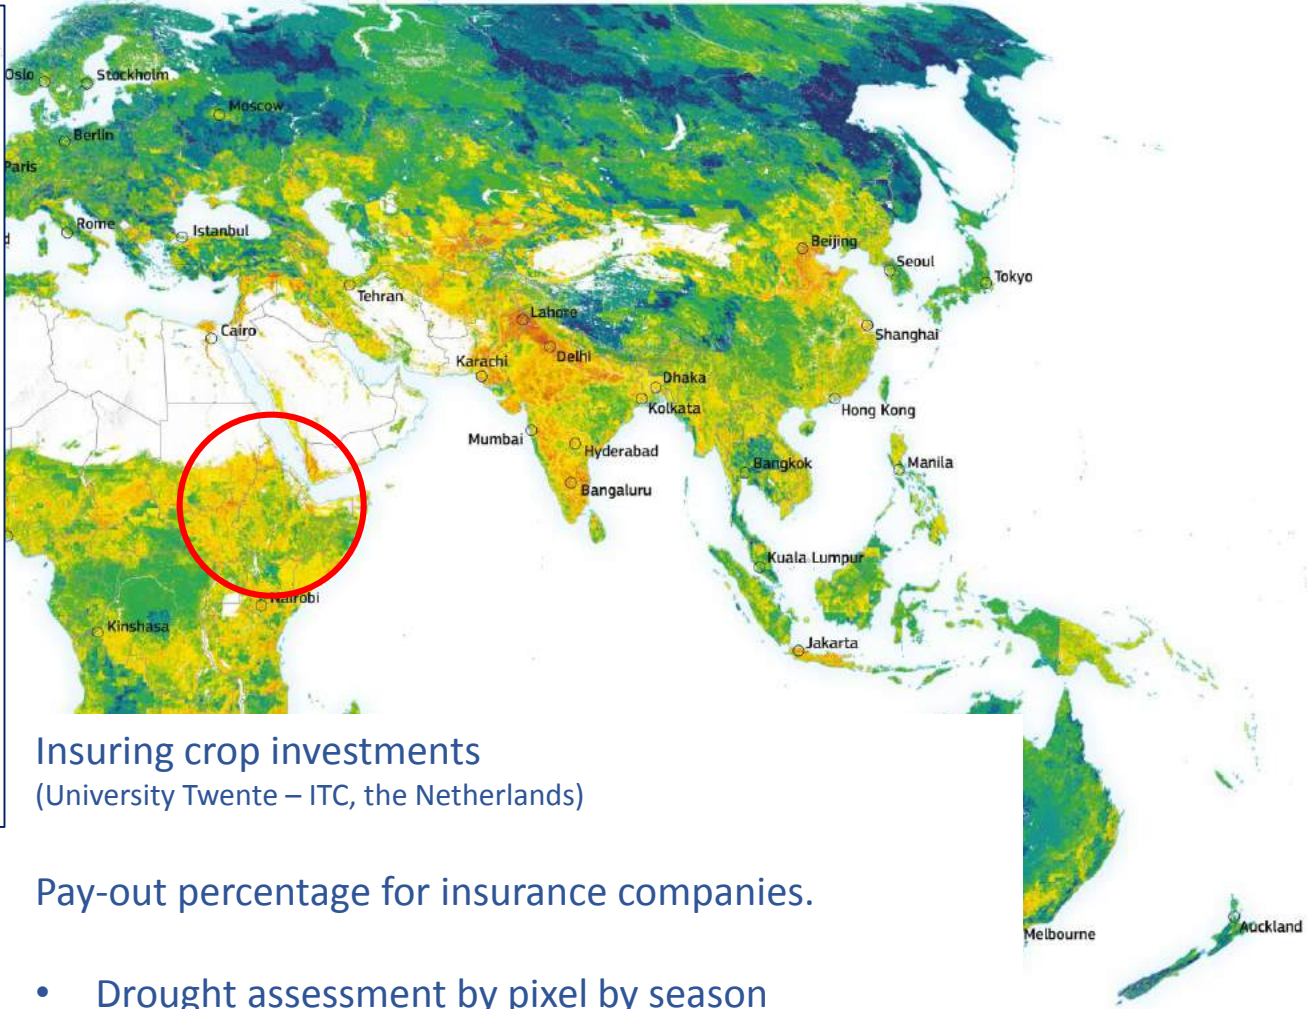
Oslo
Stockholm
Moscow
Berlin
Paris
Rome
Istanbul
Beijing
Seoul
Tokyo
Tehran
Lahore
Cairo
Shanghai
Karachi
Delhi
Dhaka
Kolkata
Hong Kong
Mumbai
Hyderabad
Bangkok
Manila
Bangaluru
Kuala Lumpur
Nairobi
Kinshasa
Jakarta
Melbourne
Auckland

Insuring crop investments
(University Twente – ITC, the Netherlands)

Pay-out percentage for insurance companies.

• Drought assessment by pixel by season